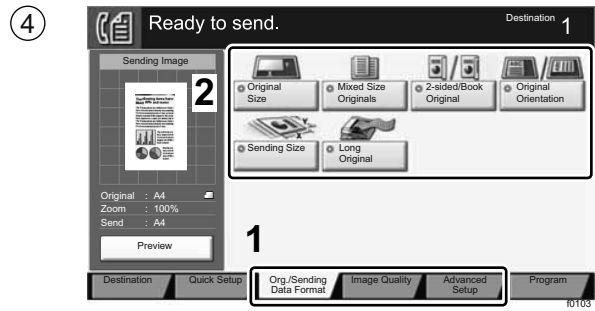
④

Ready to send.

Destination 1

Sending Image

2

Original : A4
Zoom : 100%
Send : A4

Preview

Original Size

Mixed Size Originals

2-sided/Book Original

Original Orientation

Sending Size

Long Original

1

Destination

Quick Setup

Org./Sending Data Format

Image Quality

Advanced Setup

Program

f0103